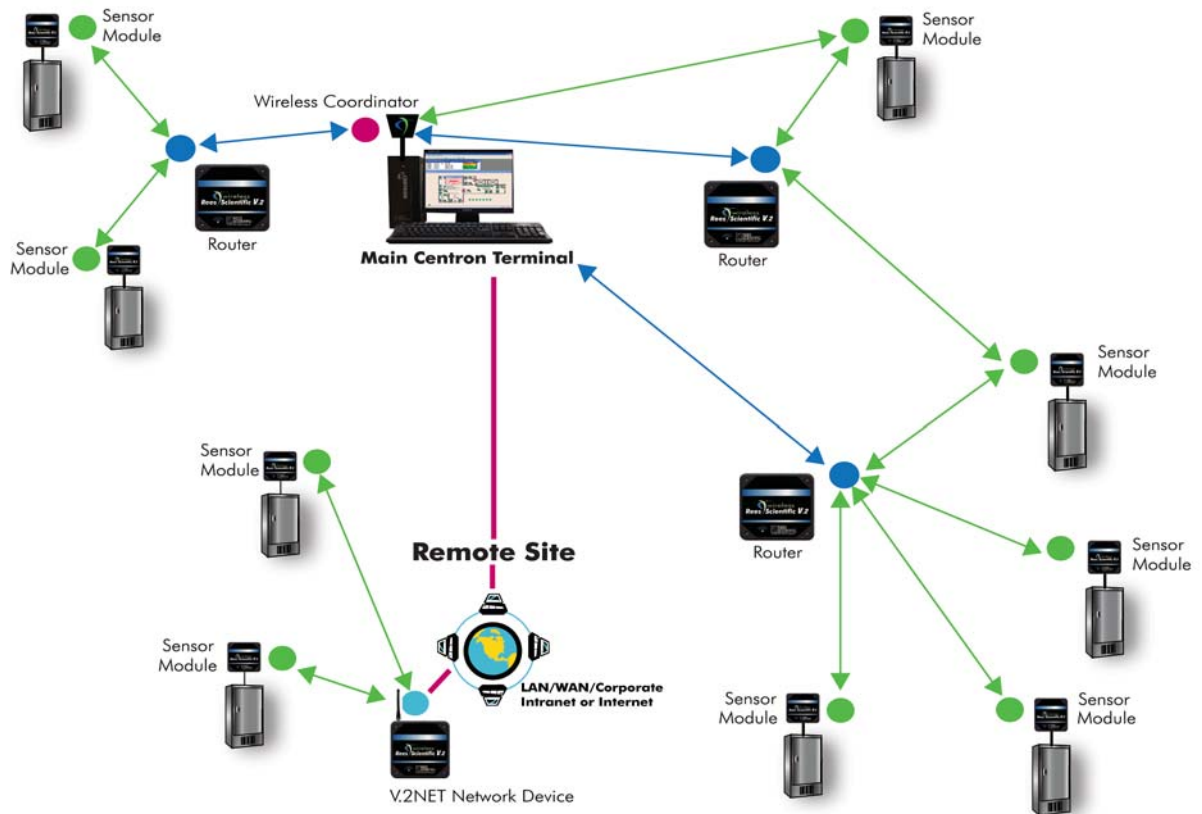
Sensor Module

Sensor Module

Wireless Coordinator

Router

Sensor Module

Main Centron Terminal

Router

Sensor Module

Sensor Module

Router

Sensor Module

Remote Site

Sensor Module

LAN/WAN/Corporate Intranet or Internet

Sensor Module

Sensor Module

V.2NET Network Device

wireless Rees Scientific V.2

wireless Rees Scientific V.2

wireless Rees Scientific V.2

wireless Rees Scientific V.2